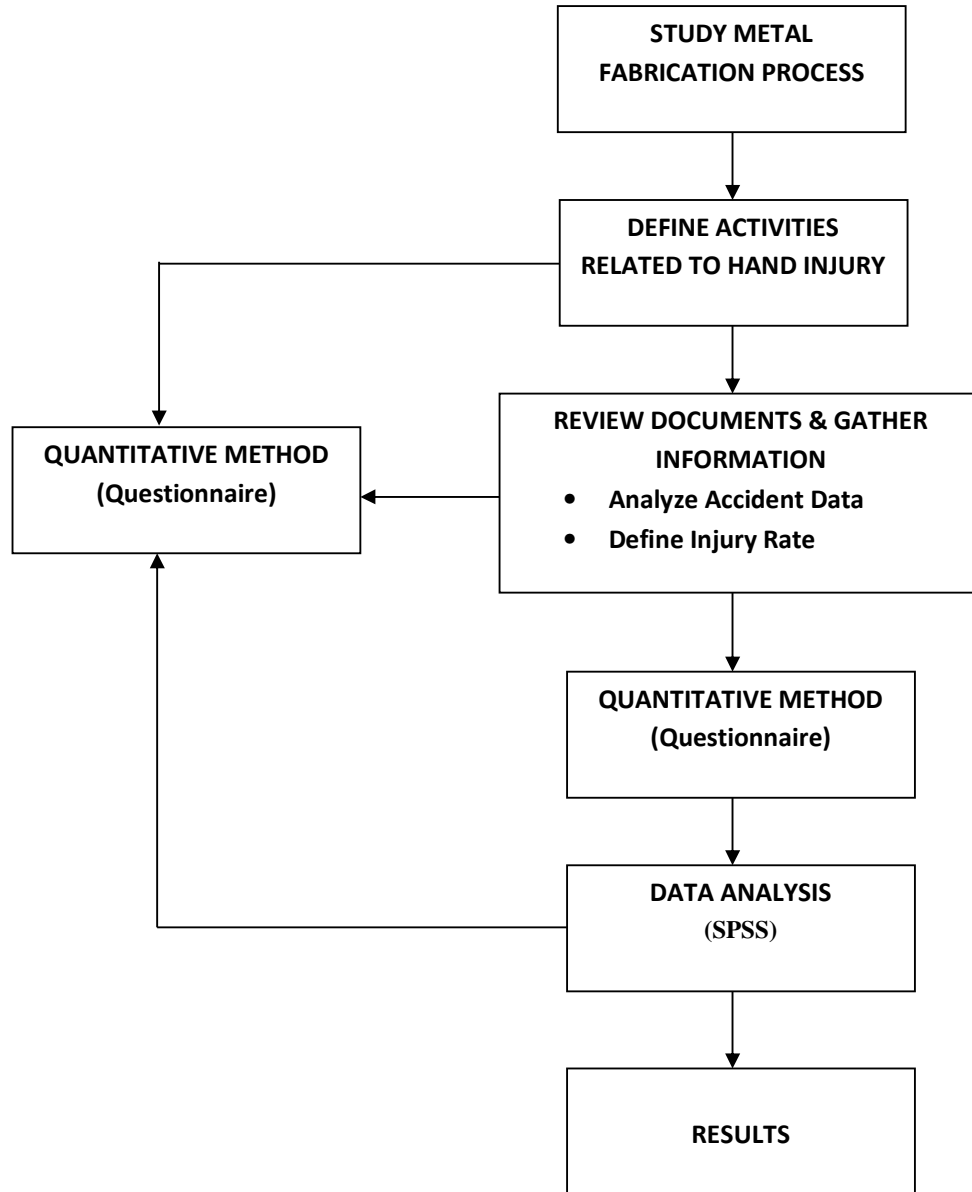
STUDY METAL FABRICATION PROCESS

DEFINE ACTIVITIES RELATED TO HAND INJURY

QUANTITATIVE METHOD (Questionnaire)

REVIEW DOCUMENTS & GATHER INFORMATION
• Analyze Accident Data
• Define Injury Rate

QUANTITATIVE METHOD (Questionnaire)

DATA ANALYSIS (SPSS)

RESULTS